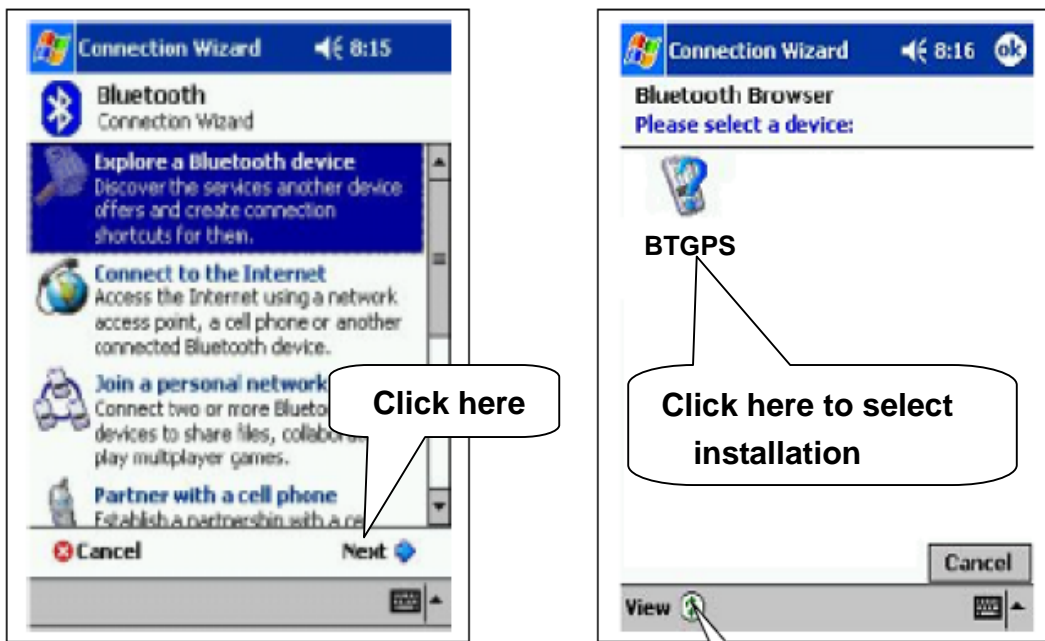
Connection Wizard 8:15

Bluetooth
Connection Wizard

Explore a Bluetooth device
Discover the services another device offers and create connection shortcuts for them.

Connect to the Internet
Access the Internet using a network access point, a cell phone or another connected Bluetooth device.

Join a personal network
Connect two or more Blueto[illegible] devices to share files, collabo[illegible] play multiplayer games.

Click here

Partner with a cell phone
Establish a partnership with a ce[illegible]

Cancel

Next

Connection Wizard 8:16 ok

Bluetooth Browser
Please select a device:

BTGPS

Click here to select installation

Cancel

View